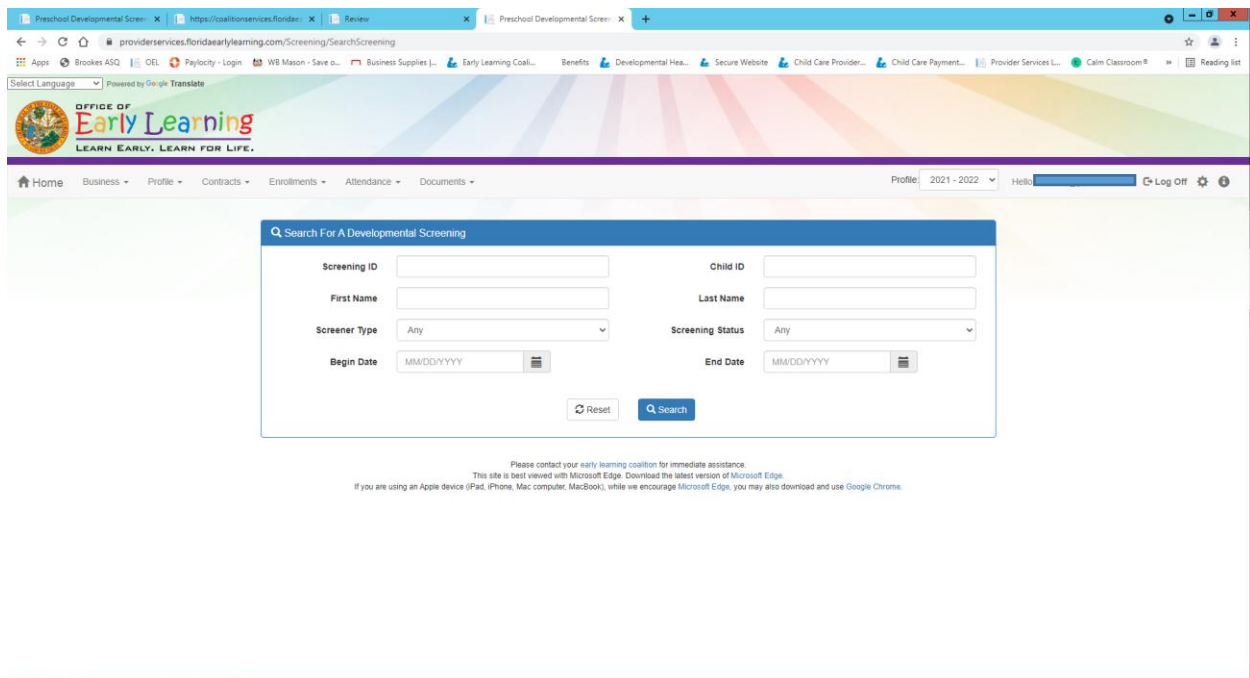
Preschool Developmental Scree ×
https://coalitionservices.floridae ×
Review ×
Preschool Developmental Scree ×
+

provideservices.floridaearlylearning.com/Screening/SearchScreening

Apps  Brookes ASQ  OEL  Paylocity - Login  WB Mason - Save o...  Business Supplies |...  Early Learning Coali...  Benefits  Developmental Hea...  Secure Website  Child Care Provider...  Child Care Payment...  Provider Services L...  Calm Classroom®  »  Reading list

Select Language  Powered by Google Translate

OFFICE OF
Early Learning
LEARN EARLY. LEARN FOR LIFE.

Home  Business ▾  Profile ▾  Contracts ▾  Enrollments ▾  Attendance ▾  Documents ▾

Profile: 2021 - 2022  Hello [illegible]  Log Off

Search For A Developmental Screening

Screening ID
Child ID
First Name
Last Name
Screener Type  Any
Screening Status  Any
Begin Date  MM/DD/YYYY
End Date  MM/DD/YYYY

Reset  Search

Please contact your early learning coalition for immediate assistance.
This site is best viewed with Microsoft Edge. Download the latest version of Microsoft Edge.
If you are using an Apple device (iPad, iPhone, Mac computer, MacBook), while we encourage Microsoft Edge, you may also download and use Google Chrome.